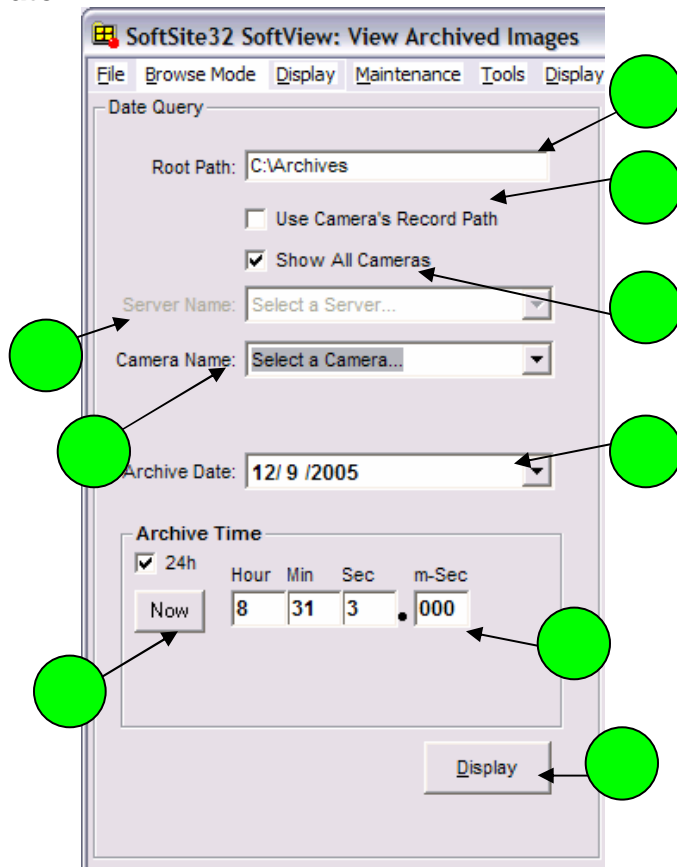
SoftSite32 SoftView: View Archived Images

File Browse Mode Display Maintenance Tools Display

Date Query

Root Path: C:\Archives

Use Camera's Record Path

Show All Cameras

Server Name: Select a Server...

Camera Name: Select a Camera...

Archive Date: 12/ 9 /2005

Archive Time

24h

Hour Min Sec m-Sec

Now

8 31 3 . 000

Display